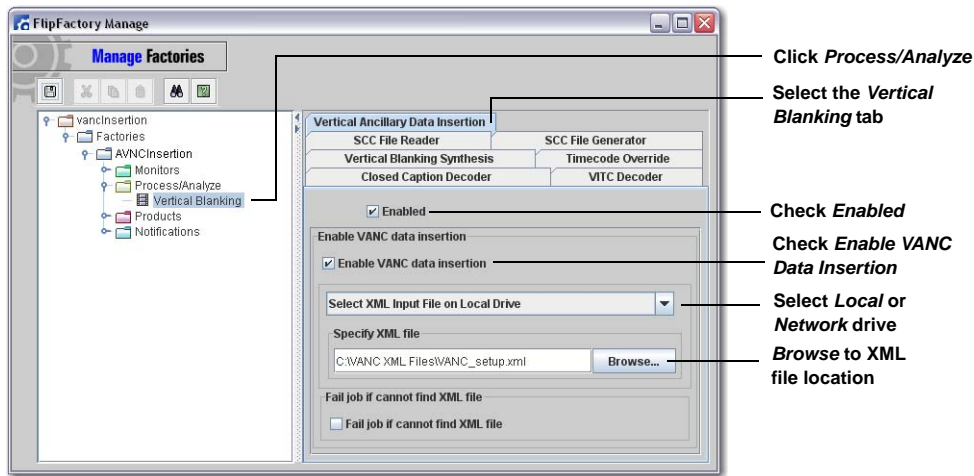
FlipFactory Manage

Manage Factories

vancInsertion
Factories
AVNCInsertion
Monitors
Process/Analyze
Vertical Blanking
Products
Notifications

Vertical Ancillary Data Insertion
SCC File Reader
SCC File Generator
Vertical Blanking Synthesis
Timecode Override
Closed Caption Decoder
VITC Decoder

Enabled

Enable VANC data insertion
Enable VANC data insertion

Select XML Input File on Local Drive

Specify XML file
C:\VANC XML Files\VANC_setup.xml
Browse...

Fail job if cannot find XML file
Fail job if cannot find XML file

Click *Process/Analyze*

Select the *Vertical Blanking* tab

Check *Enabled*

Check *Enable VANC Data Insertion*

Select *Local* or *Network* drive

*Browse* to XML file location